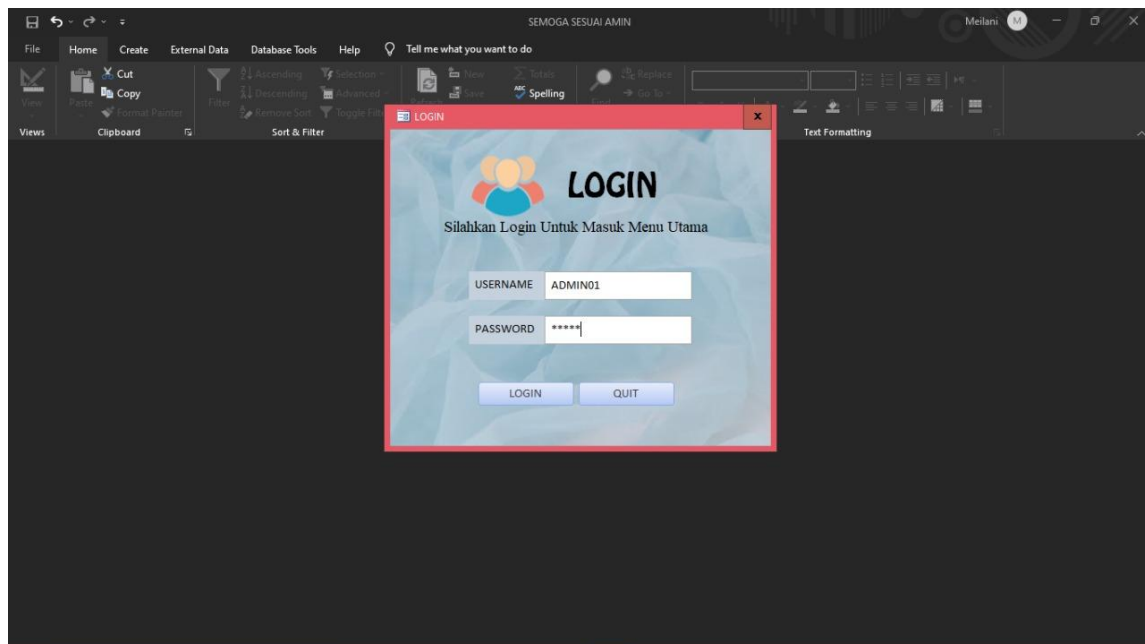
SEMOGA SESUAI AMIN

Meilani M

File Home Create External Data Database Tools Help Tell me what you want to do

View Paste Cut Copy Format Painter Filter Ascending Descending Remove Sort Selection Advanced Toggle Filter Refresh New Save Totals Spelling Find Replace Go To

Views Clipboard Sort & Filter Text Formatting

LOGIN

LOGIN

Silahkan Login Untuk Masuk Menu Utama

USERNAME ADMIN01

PASSWORD *****

LOGIN QUIT